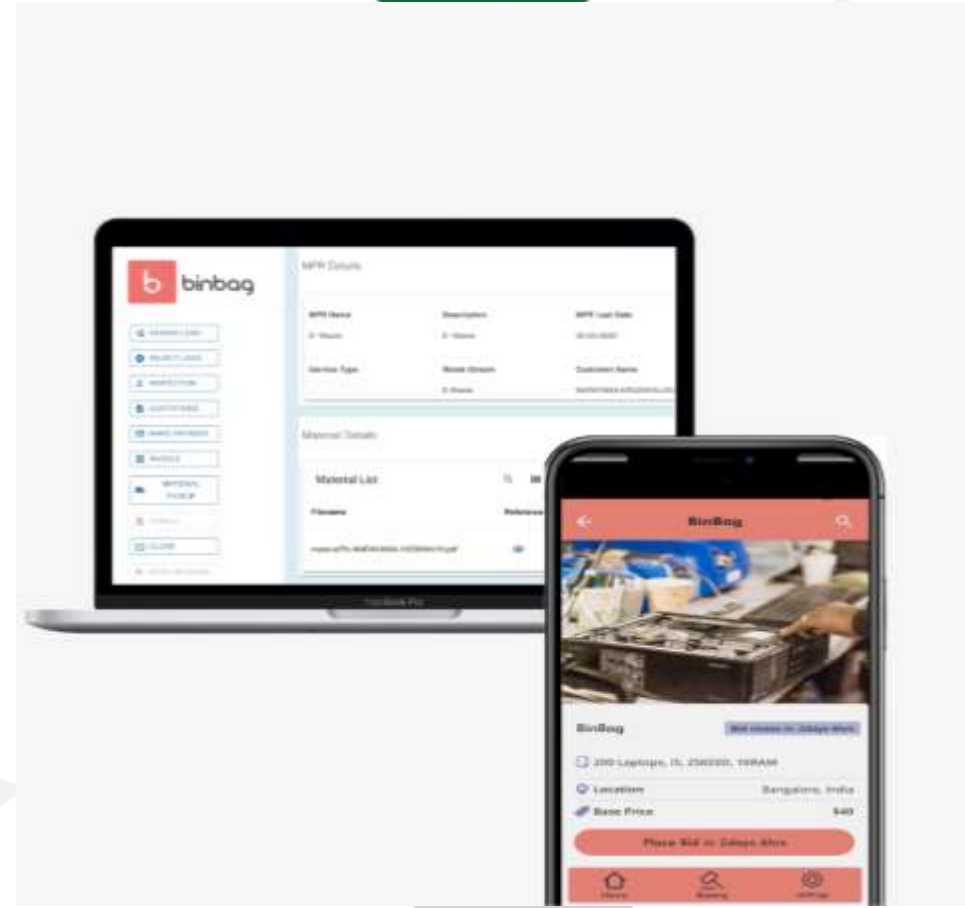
b binbag

MPR Details

MPR Name
E-Waste

Description
E-Waste

MPR Last Date

Service Type

Waste Stream
E-Waste

Customer Name

Material Details

Material List

Filename

Reference

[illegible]

MacBook Pro

BinBag

BinBag

Bid closes in 2days 6hrs

200 Laptops, i5, 256SSD, 16RAM

Location
Bangalore, India

Base Price
$40

Place Bid in 2days 6hrs

Home
Bidding
Settings